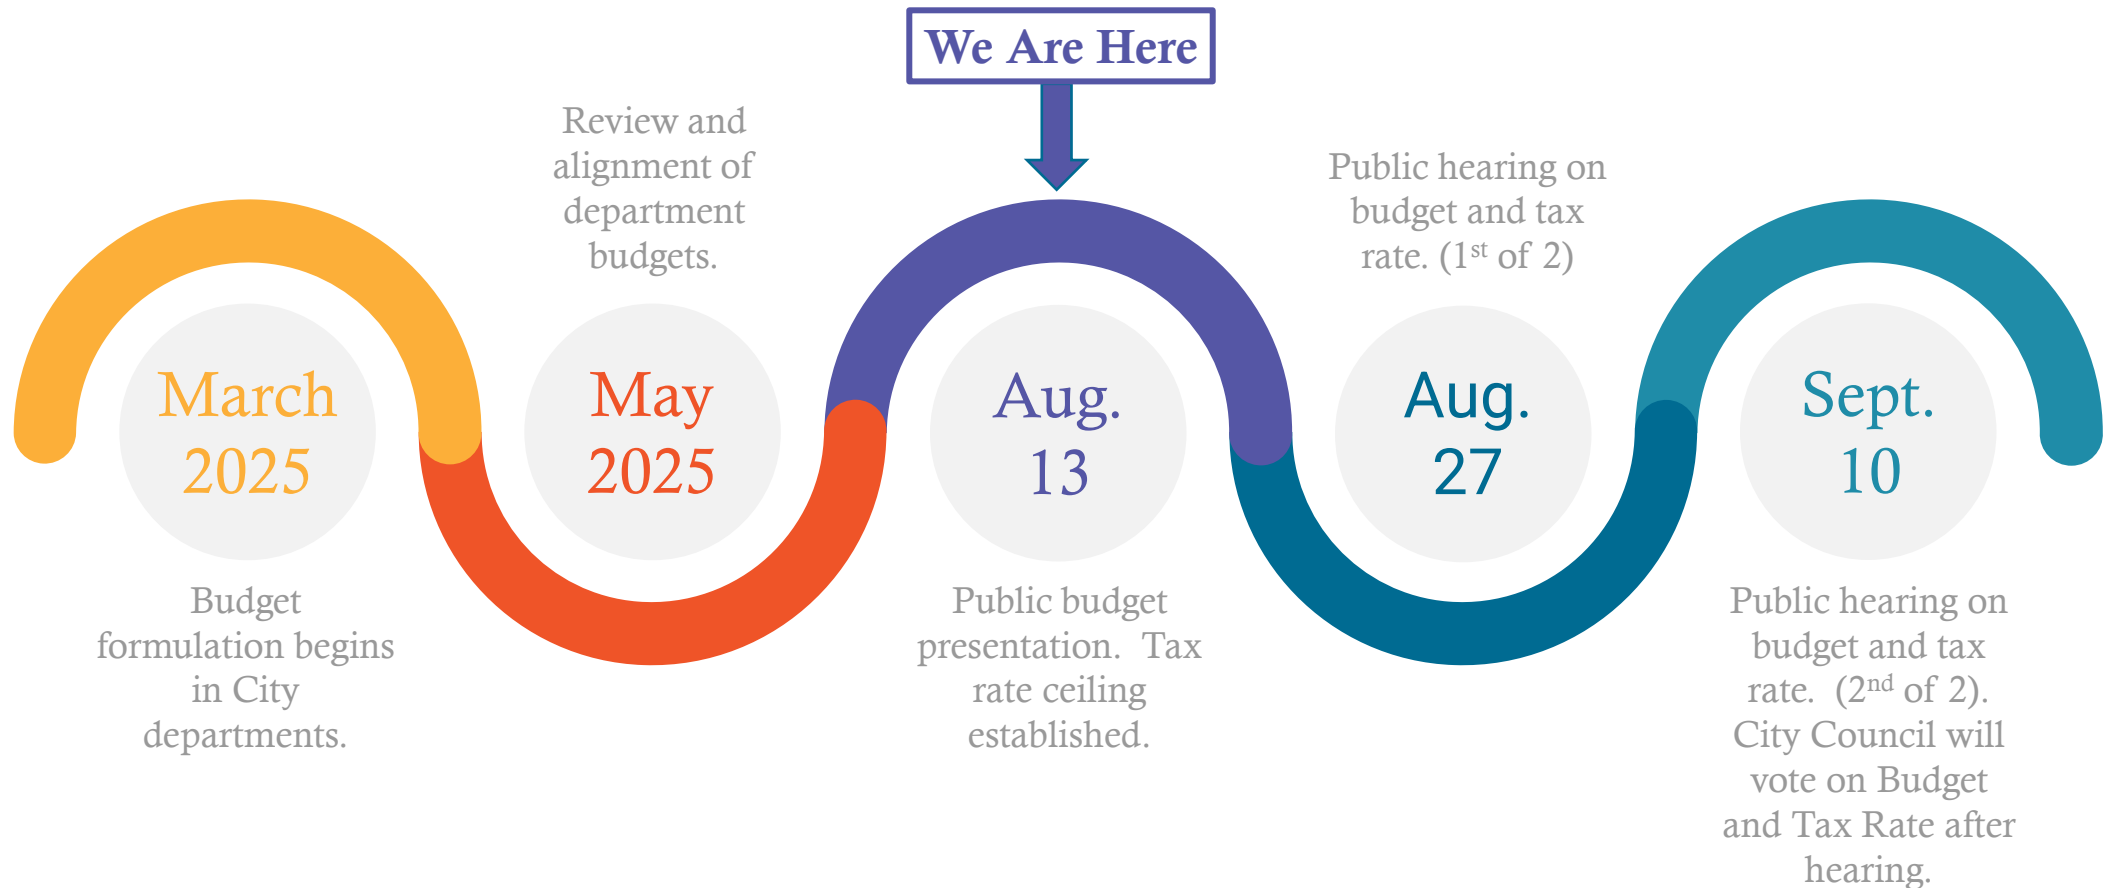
We Are Here

March 2025

Budget formulation begins in City departments.

Review and alignment of department budgets.

May 2025

Aug. 13

Public budget presentation. Tax rate ceiling established.

Public hearing on budget and tax rate. ($1^{st}$ of 2)

Aug. 27

Sept. 10

Public hearing on budget and tax rate. ($2^{nd}$ of 2). City Council will vote on Budget and Tax Rate after hearing.